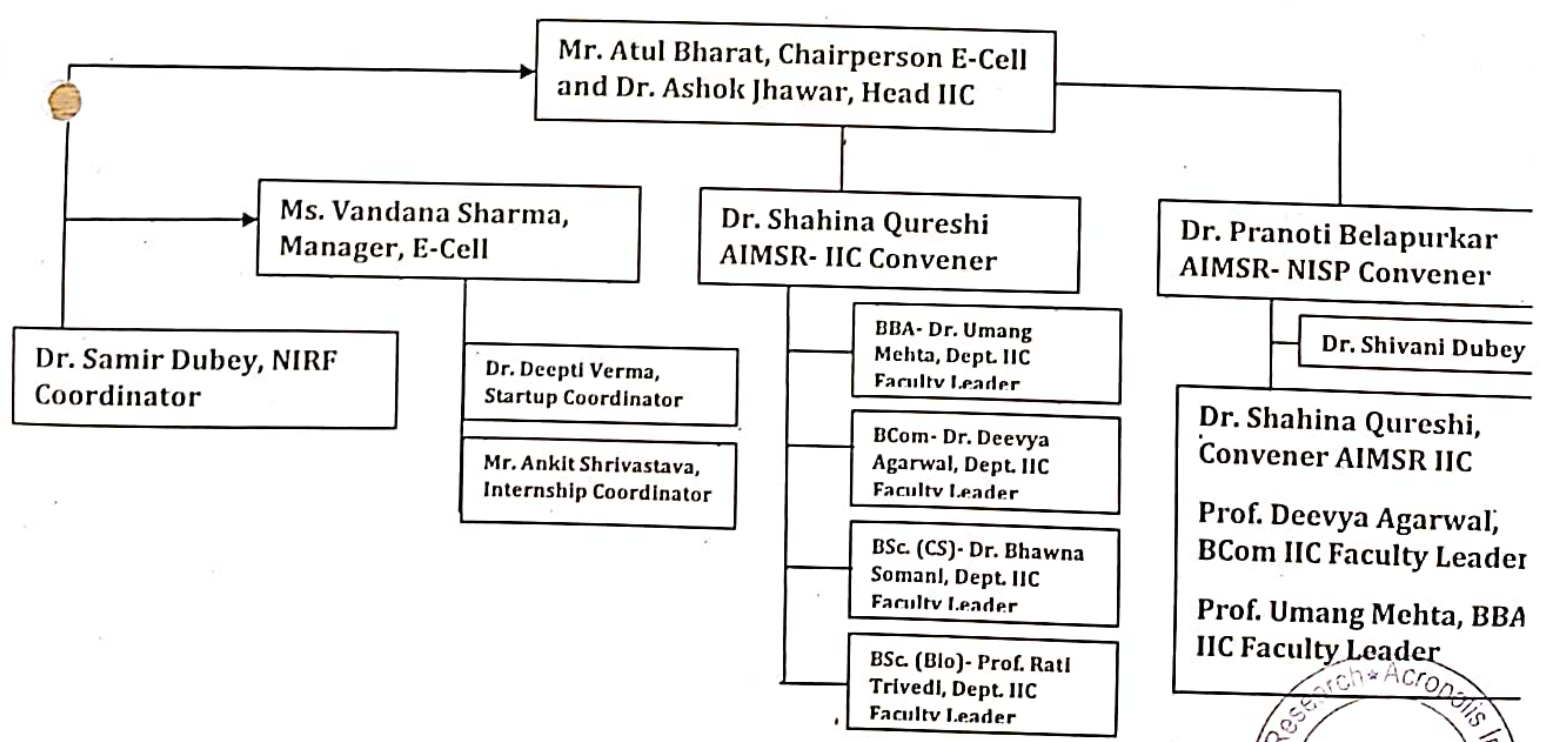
Mr. Atul Bharat, Chairperson E-Cell and Dr. Ashok Jhawar, Head IIC

Ms. Vandana Sharma, Manager, E-Cell

Dr. Shahina Qureshi AIMSR- IIC Convener

Dr. Pranoti Belapurkar AIMSR- NISP Convener

Dr. Samir Dubey, NIRF Coordinator

Dr. Deepti Verma, Startup Coordinator

Mr. Ankit Shrivastava, Internship Coordinator

BBA- Dr. Umang Mehta, Dept. IIC Faculty Leader

BCom- Dr. Deevya Agarwal, Dept. IIC Faculty Leader

BSc. (CS)- Dr. Bhawna Somani, Dept. IIC Faculty Leader

BSc. (Bio)- Prof. Rati Trivedi, Dept. IIC Faculty Leader

Dr. Shivani Dubey

Dr. Shahina Qureshi, Convener AIMSR IIC

Prof. Deevya Agarwal, BCom IIC Faculty Leader

Prof. Umang Mehta, BBA IIC Faculty Leader

Research * Acropolis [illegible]